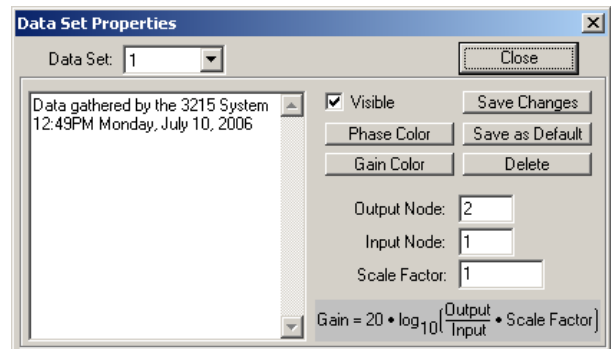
Data Set Properties

Data Set: 1

Close

Data gathered by the 3215 System
12:49PM Monday, July 10, 2006

Visible

Save Changes

Phase Color

Save as Default

Gain Color

Delete

Output Node: 2

Input Node: 1

Scale Factor: 1

Gain = $20 \cdot \log_{10}\left(\frac{\text{Output}}{\text{Input}} \cdot \text{Scale Factor}\right)$